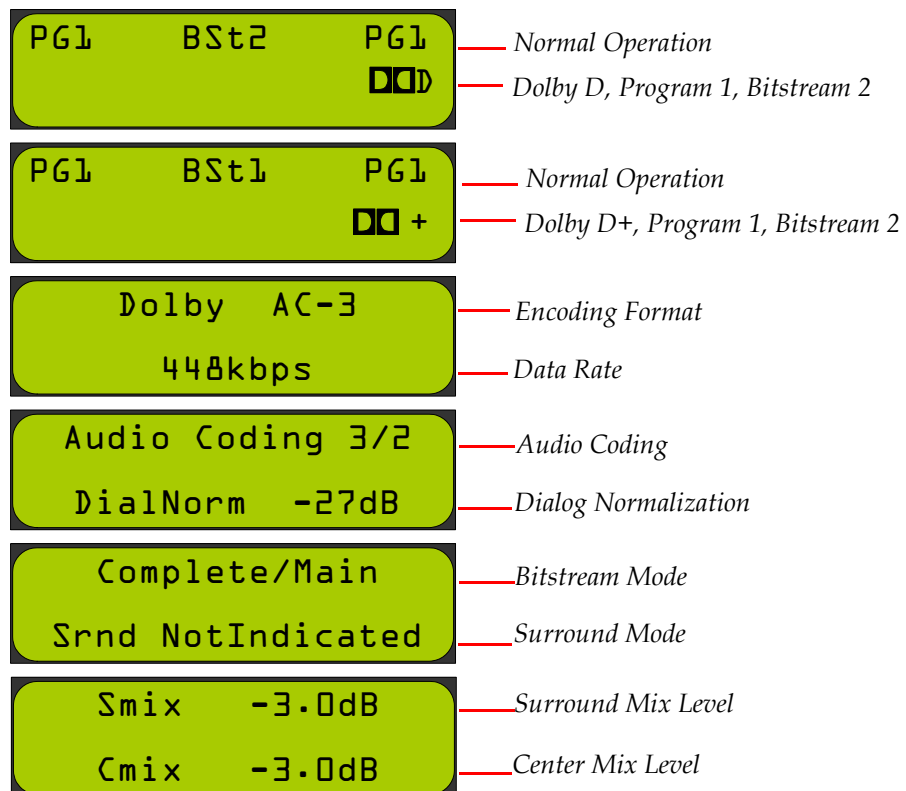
PG1 BSt2 PG1
Normal Operation
Dolby D, Program 1, Bitstream 2

PG1 BSt1 PG1
+
Normal Operation
Dolby D+, Program 1, Bitstream 2

Dolby AC-3
Encoding Format
448kbps
Data Rate

Audio Coding 3/2
Audio Coding
DialNorm -27dB
Dialog Normalization

Complete/Main
Bitstream Mode
Srnd NotIndicated
Surround Mode

Smix -3.0dB
Surround Mix Level
Cmix -3.0dB
Center Mix Level